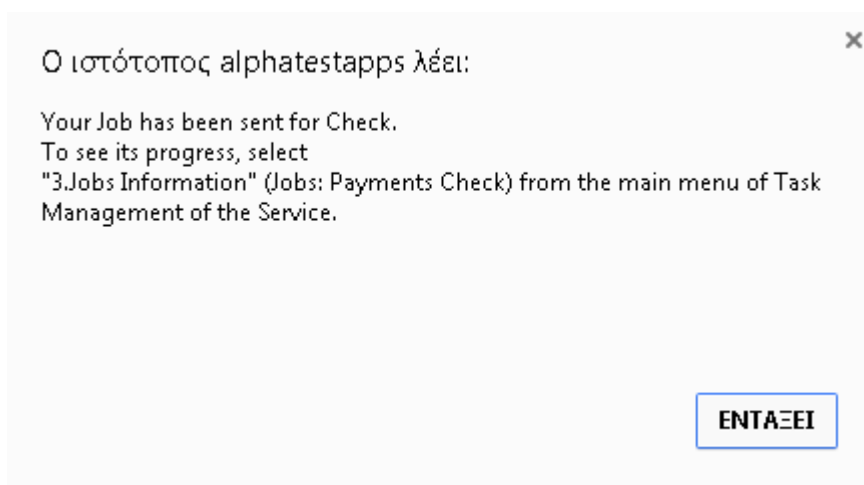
Ο ιστότοπος alphatestapps λέει:

×

Your Job has been sent for Check.
To see its progress, select
"3.Jobs Information" (Jobs: Payments Check) from the main menu of Task Management of the Service.

ΕΝΤΑΞΕΙ